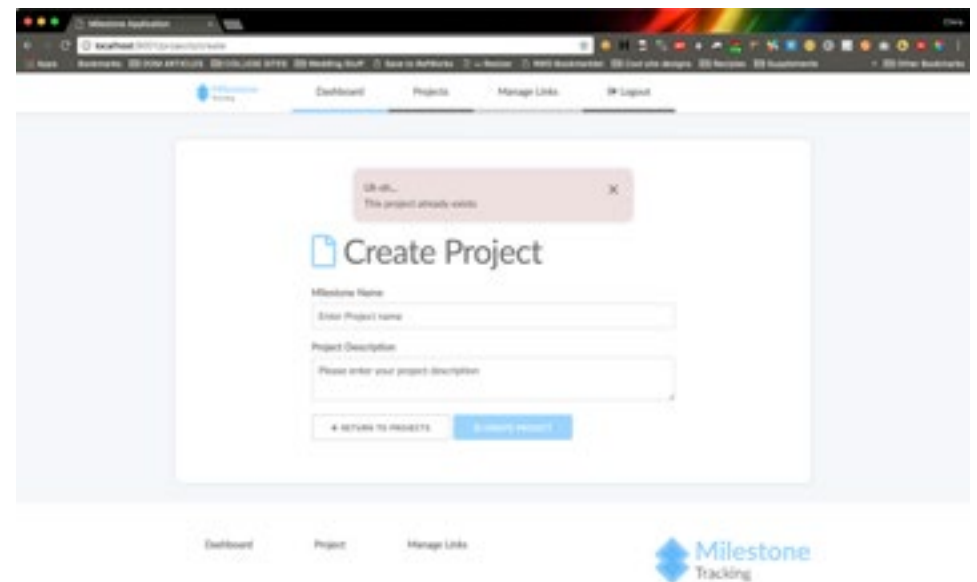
Milestone Application

localhost

Dashboard Projects Manage Links Logout

Uh oh...
This project already exists

Create Project

Milestone Name

Enter Project name

Project Description

Please enter your project description

+ RETURN TO PROJECTS

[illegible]

Dashboard Project Manage Links

Milestone Tracking